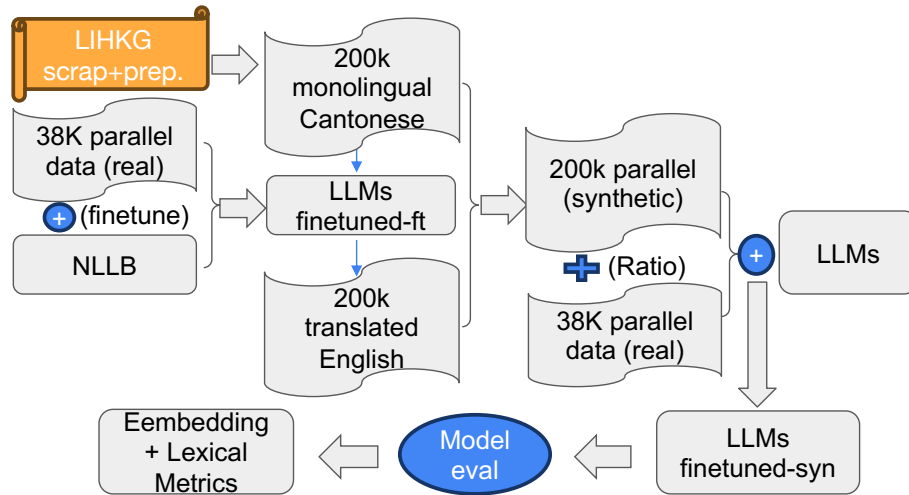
LIHKG scrap+prep.

200k monolingual Cantonese

38K parallel data (real)

+ (finetune)

NLLB

LLMs finetuned-ft

200k translated English

200k parallel (synthetic)

+ (Ratio)

38K parallel data (real)

+

LLMs

LLMs finetuned-syn

Model eval

Eembedding + Lexical Metrics